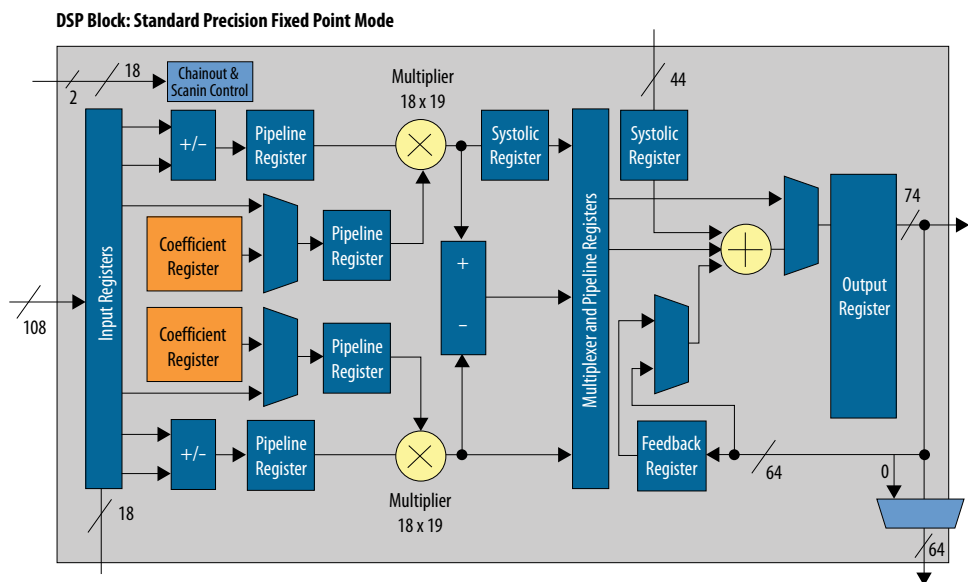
DSP Block: Standard Precision Fixed Point Mode

2

18

Chainout & Scanin Control

Multiplier
18 x 19

44

Input Registers

+/–

Pipeline Register

Systolic Register

Multiplexer and Pipeline Registers

Systolic Register

Coefficient Register

Pipeline Register

74

108

+

–

Output Register

Coefficient Register

Pipeline Register

+/–

Pipeline Register

Feedback Register

64

0

Multiplier
18 x 19

18

64